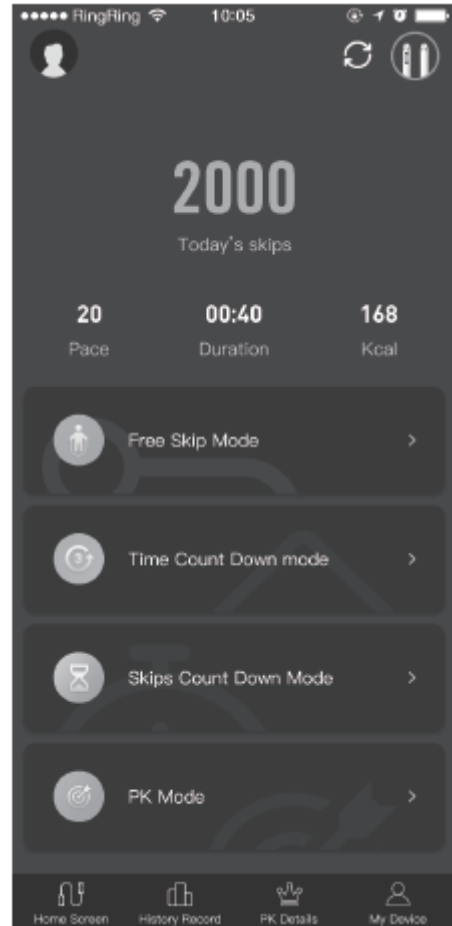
••••• RingRing 10:05

2000
Today's skips

20
Pace

00:40
Duration

168
Kcal

Free Skip Mode >

Time Count Down mode >

Skips Count Down Mode >

PK Mode >

Home Screen History Record PK Details My Device